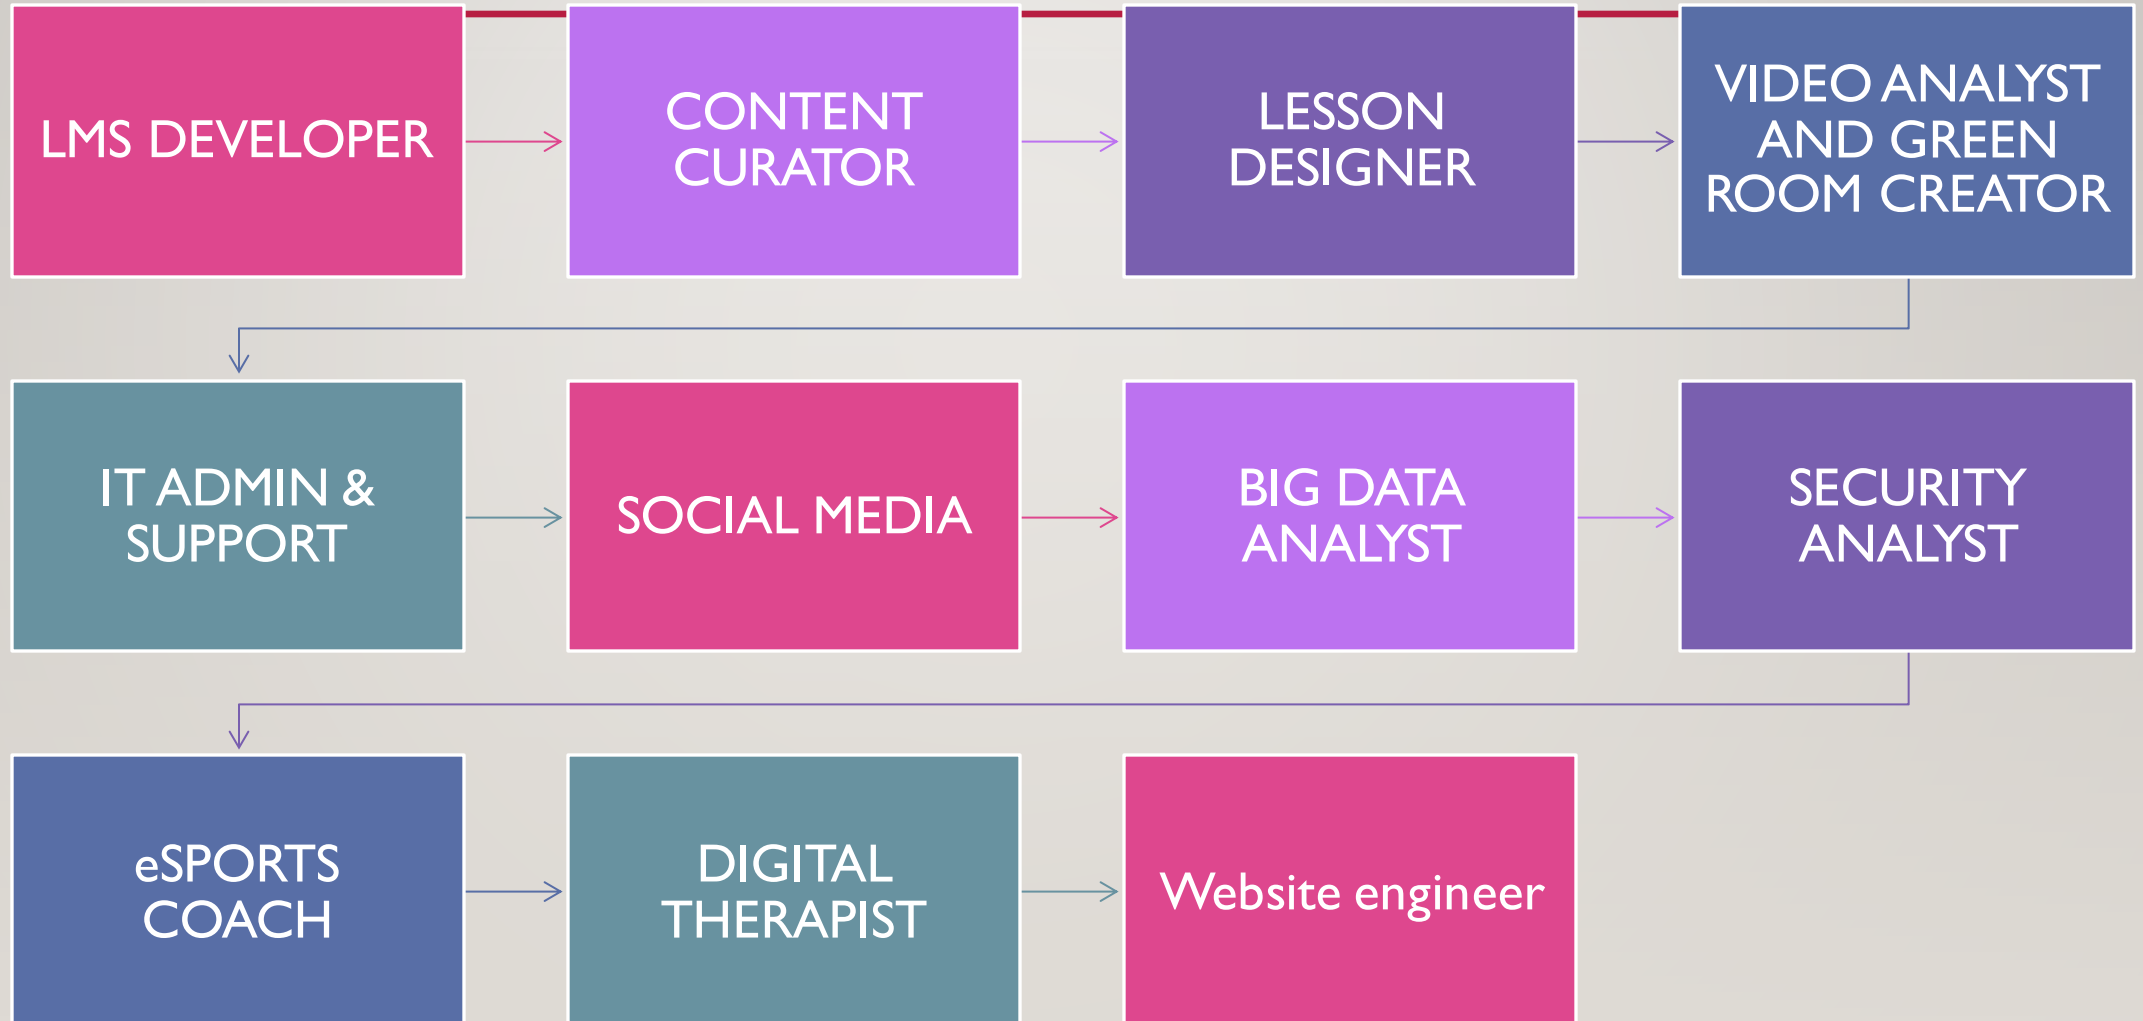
LMS DEVELOPER

CONTENT CURATOR

LESSON DESIGNER

VIDEO ANALYST AND GREEN ROOM CREATOR

IT ADMIN & SUPPORT

SOCIAL MEDIA

BIG DATA ANALYST

SECURITY ANALYST

eSPORTS COACH

DIGITAL THERAPIST

Website engineer